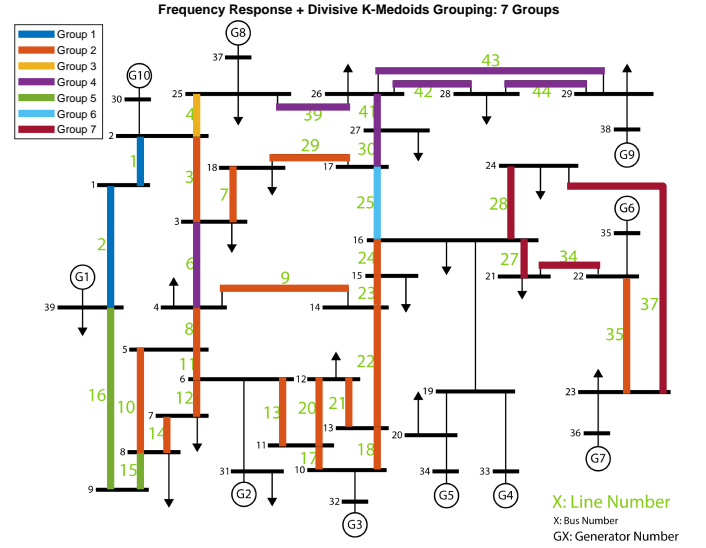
Frequency Response + Divisive K-Medoids Grouping: 7 Groups

Group 1
Group 2
Group 3
Group 4
Group 5
Group 6
Group 7

G8
37
G10
30
25
26
28
29
43
42
44
39
41
4
2
1
27
38
G9
18
29
17
30
3
7
24
28
25
G6
35
16
3
2
6
24
27
34
21
22
G1
39
9
15
23
4
14
8
5
11
37
35
6
12
22
16
10
12
7
13
20
21
19
23
14
13
11
20
36
8
15
18
G7
9
31
17
10
34
33
G2
32
G5
G4
G3

X: Line Number
X: Bus Number
GX: Generator Number